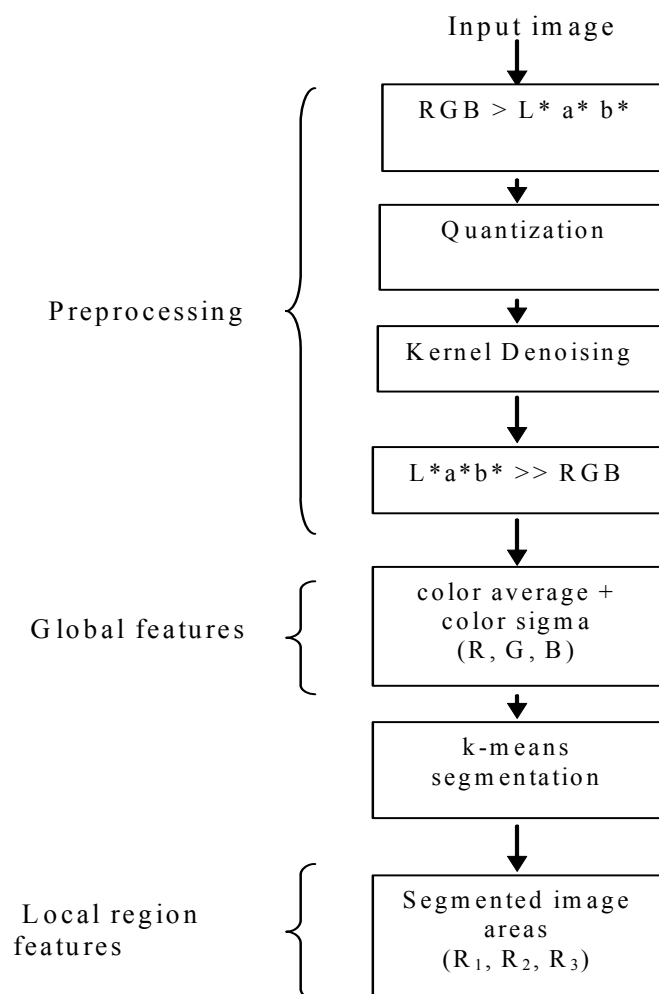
Input image

RGB > L* a* b*

Quantization

Preprocessing

Kernel Denoising

L*a*b* >> RGB

color average + color sigma (R, G, B)

Global features

k-means segmentation

Local region features

Segmented image areas ($R_1$, $R_2$, $R_3$)